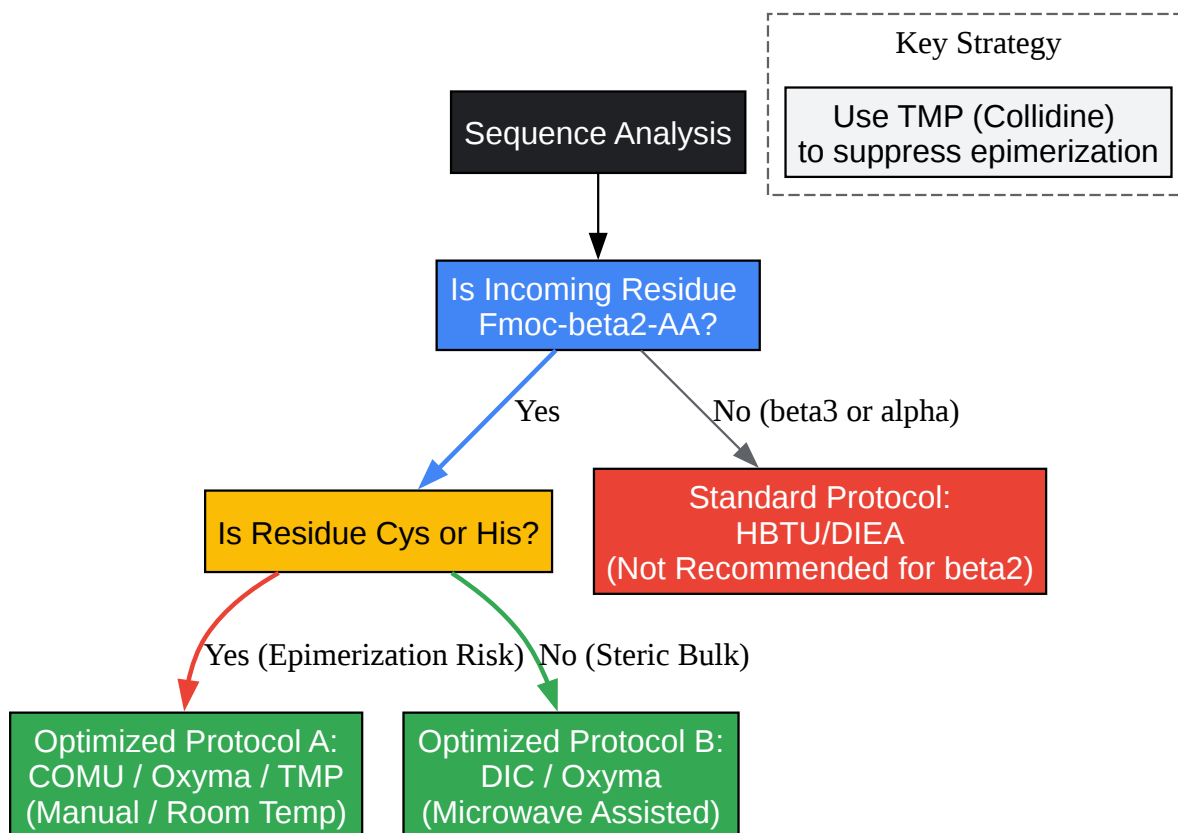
Key Strategy

Use TMP (Collidine) to suppress epimerization

Sequence Analysis

Is Incoming Residue Fmoc-beta2-AA?

Yes

No (beta3 or alpha)

Is Residue Cys or His?

Standard Protocol: HBTU/DIEA (Not Recommended for beta2)

Yes (Epimerization Risk)

No (Steric Bulk)

Optimized Protocol A: COMU / Oxyma / TMP (Manual / Room Temp)

Optimized Protocol B: DIC / Oxyma (Microwave Assisted)